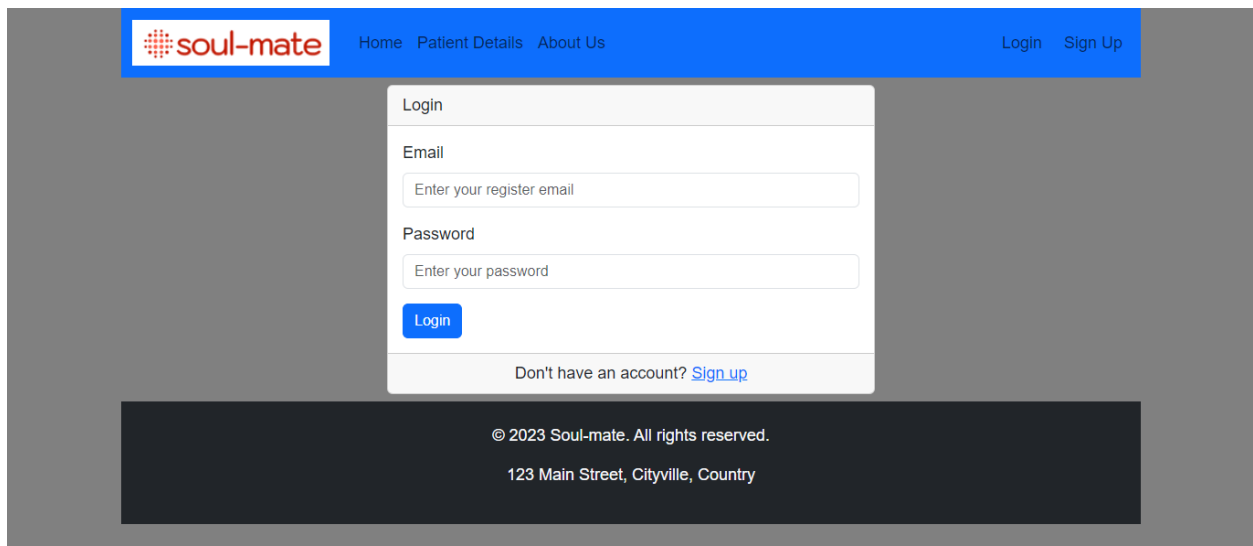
soul-mate Home Patient Details About Us Login Sign Up

Login

Email

Enter your register email

Password

Enter your password

Login

Don't have an account? Sign up

© 2023 Soul-mate. All rights reserved.

123 Main Street, Cityville, Country